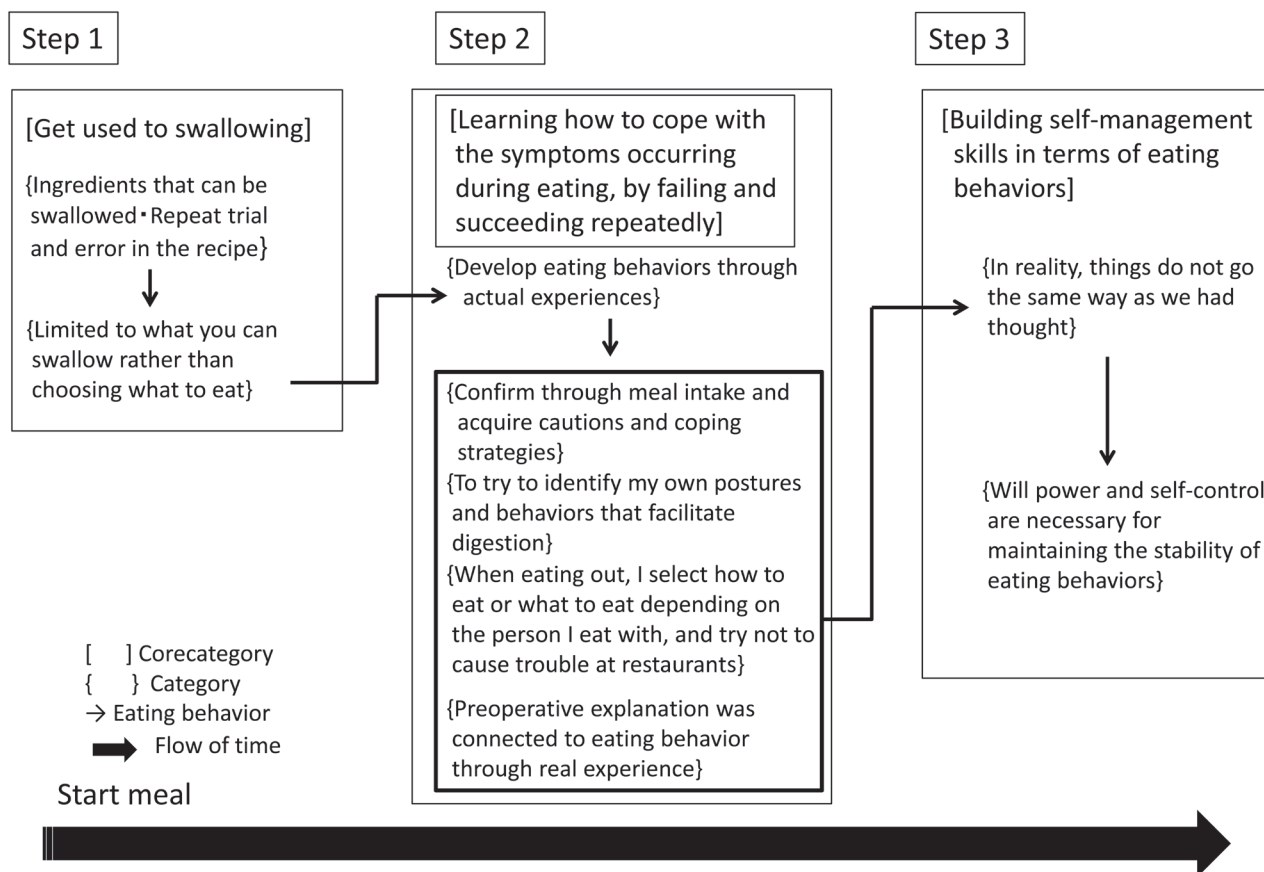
Step 1

[Get used to swallowing]

{Ingredients that can be swallowed・Repeat trial and error in the recipe}

{Limited to what you can swallow rather than choosing what to eat}

Step 2

[Learning how to cope with the symptoms occurring during eating, by failing and succeeding repeatedly]

{Develop eating behaviors through actual experiences}

{Confirm through meal intake and acquire cautions and coping strategies}

{To try to identify my own postures and behaviors that facilitate digestion}

{When eating out, I select how to eat or what to eat depending on the person I eat with, and try not to cause trouble at restaurants}

{Preoperative explanation was connected to eating behavior through real experience}

Step 3

[Building self-management skills in terms of eating behaviors]

{In reality, things do not go the same way as we had thought}

{Will power and self-control are necessary for maintaining the stability of eating behaviors}

[ ] Corecategory
{ } Category
→ Eating behavior
Flow of time

Start meal